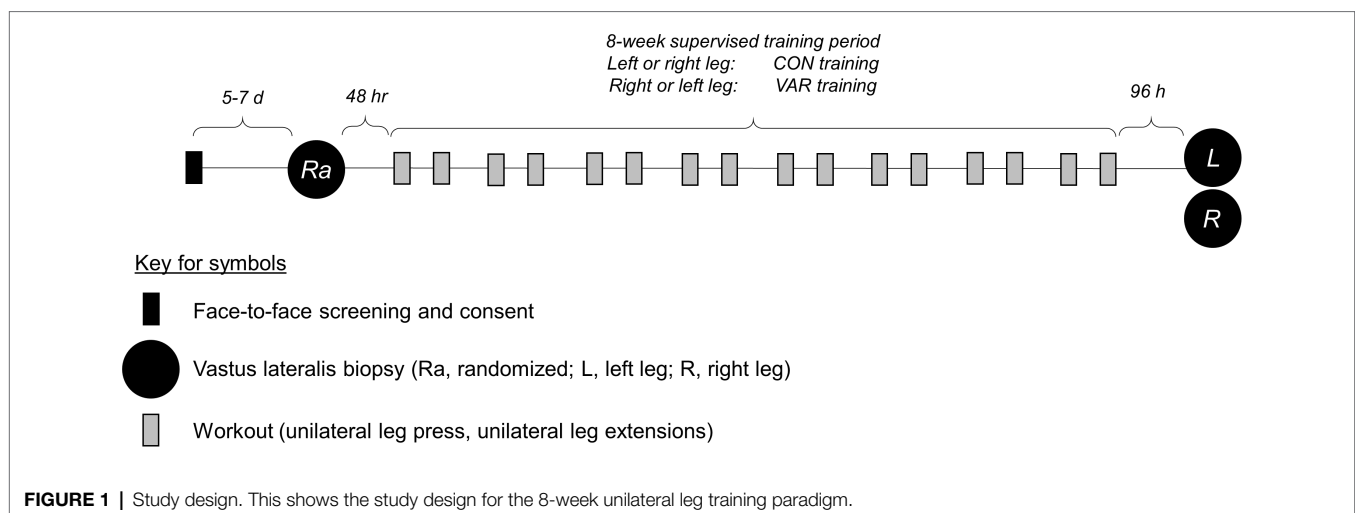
8-week supervised training period
Left or right leg: CON training
Right or left leg: VAR training

5-7 d

48 hr

96 h

Ra

L

R

Key for symbols

Face-to-face screening and consent

Vastus lateralis biopsy (Ra, randomized; L, left leg; R, right leg)

Workout (unilateral leg press, unilateral leg extensions)

FIGURE 1 | Study design. This shows the study design for the 8-week unilateral leg training paradigm.